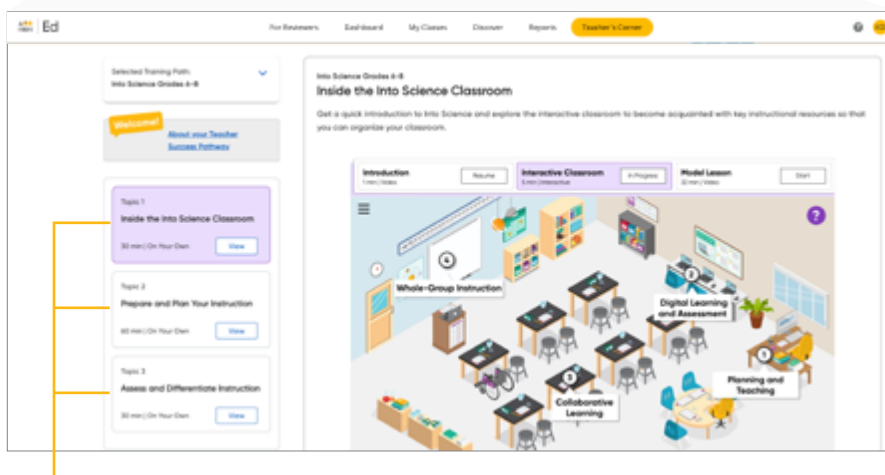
Ed

For Reviewers Dashboard My Classes Discover Reports Teacher's Corner

Selected Training Path:
Into Science Grades 6-8

Welcome!
About your Teacher Success Pathway

Topic 1
Inside the Into Science Classroom
30 min | On Your Own
View

Topic 2
Prepare and Plan Your Instruction
60 min | On Your Own
View

Topic 3
Assess and Differentiate Instruction
30 min | On Your Own
View

Into Science Grades 6-8
Inside the Into Science Classroom

Get a quick introduction to Into Science and explore the interactive classroom to become acquainted with key instructional resources so that you can organize your classroom.

Introduction
1 min | Video
Resume

Interactive Classroom
5 min | Interactive
In Progress

Model Lesson
32 min | Video
Start

?

Whole-Group Instruction

Digital Learning and Assessment

Planning and Teaching

Collaborative Learning